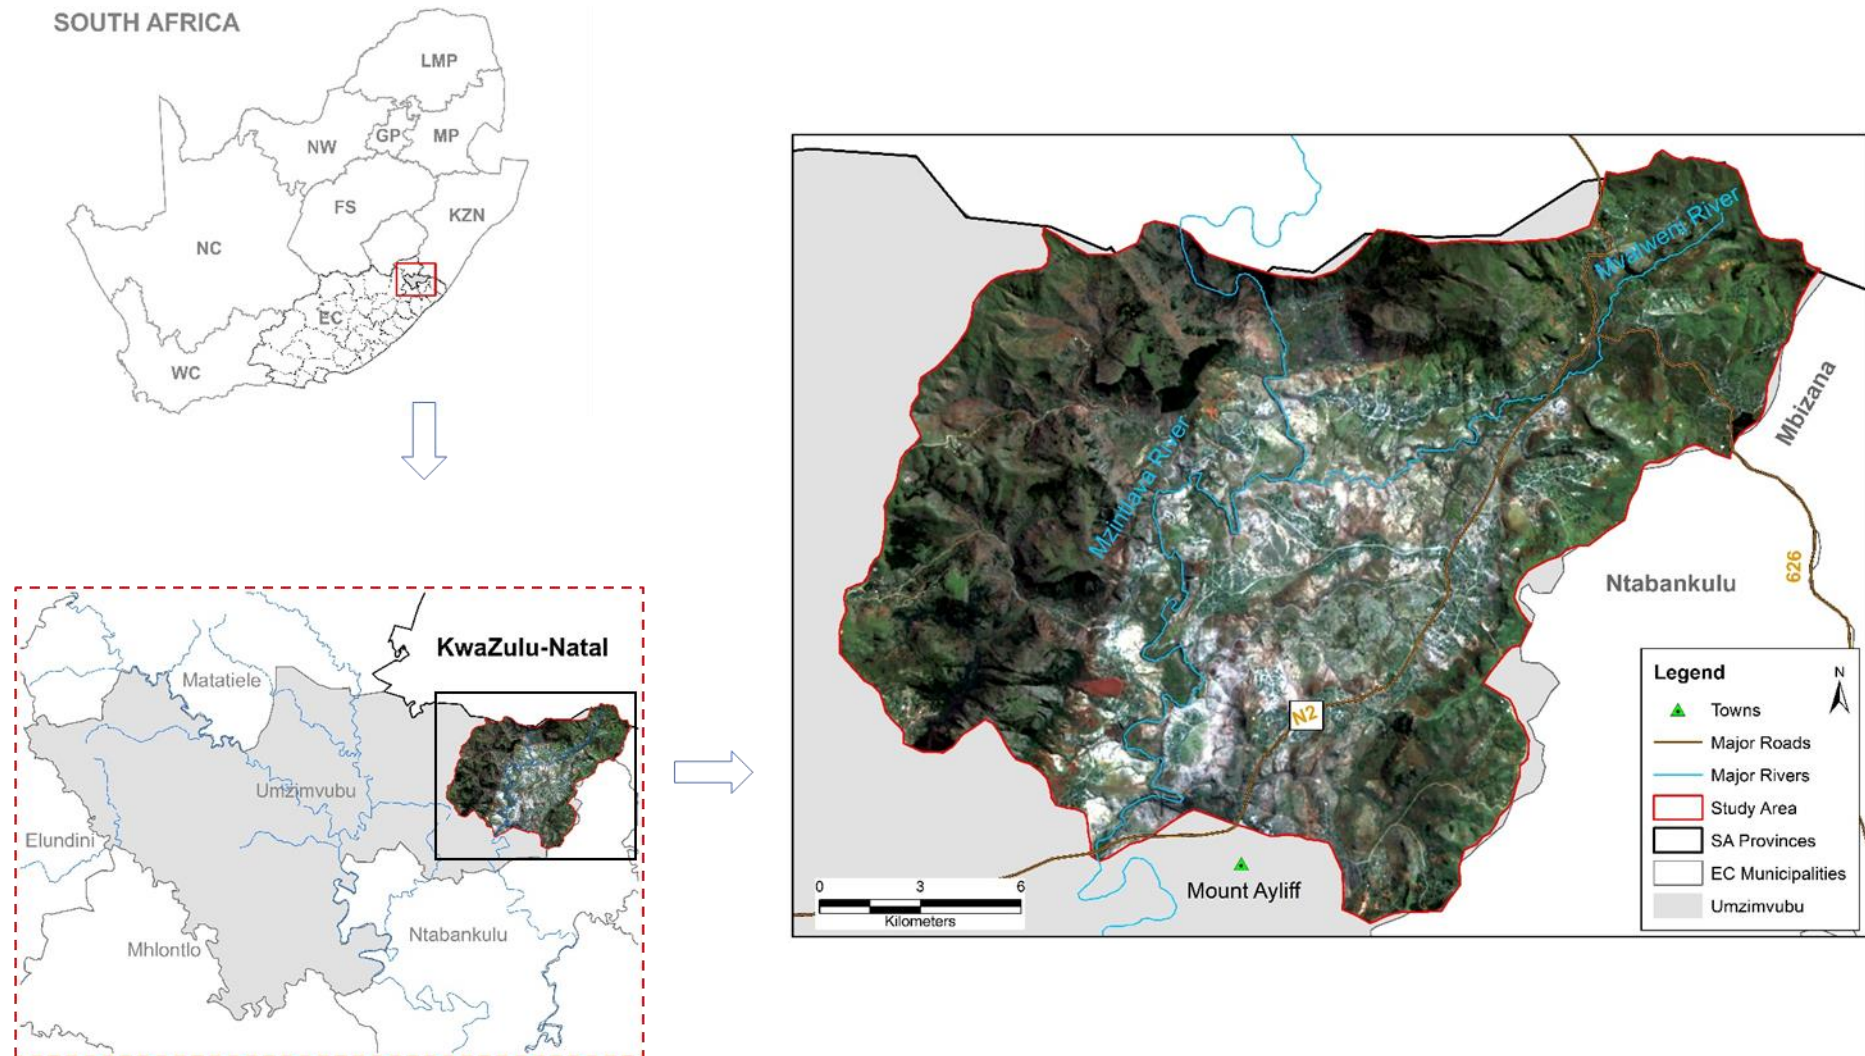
SOUTH AFRICA

LMP

NW

GP

MP

FS

KZN

NC

EC

WC

KwaZulu-Natal

Matatiele

Umzimvubu

Elundini

Mhlontlo

Ntabankulu

Mvalweni River

Mzintlava River

Mbizana

Ntabankulu

626

N2

Mount Ayliff

0 3 6
Kilometers

Legend

N

Towns

Major Roads

Major Rivers

Study Area

SA Provinces

EC Municipalities

Umzimvubu